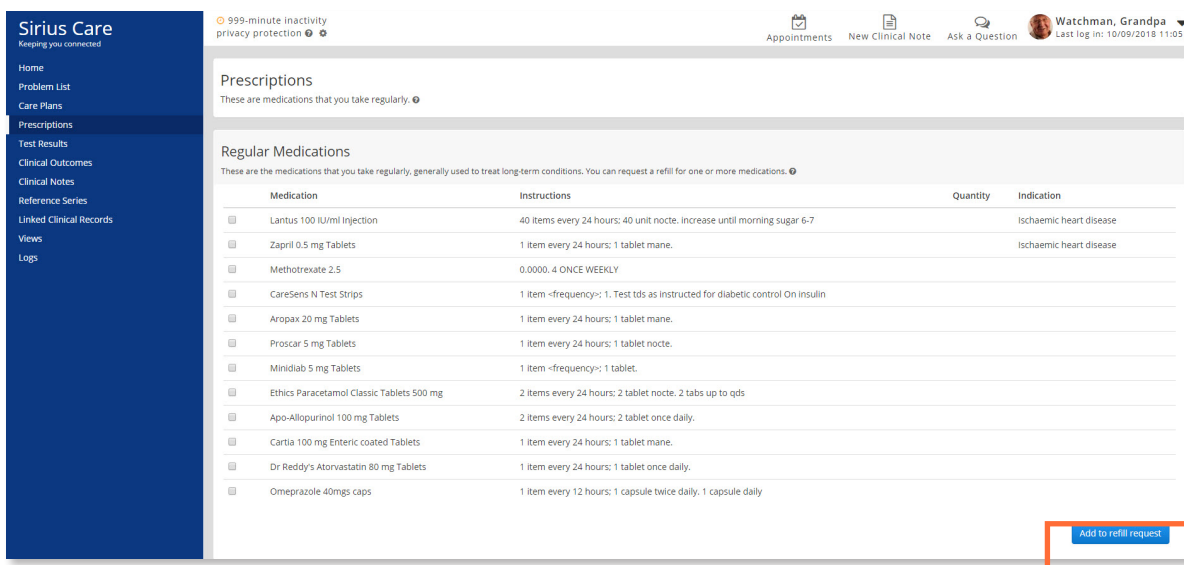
Sirius Care
Keeping you connected

Home
Problem List
Care Plans
Prescriptions
Test Results
Clinical Outcomes
Clinical Notes
Reference Series
Linked Clinical Records
Views
Logs

999-minute inactivity
privacy protection

Appointments
New Clinical Note
Ask a Question
Watchman, Grandpa
Last log in: 10/09/2018 11:05

Prescriptions
These are medications that you take regularly.

Regular Medications
These are the medications that you take regularly, generally used to treat long-term conditions. You can request a refill for one or more medications.

| | Medication | Instructions | Quantity | Indication |
|---|---|---|---|---|
| | Lantus 100 IU/ml Injection | 40 items every 24 hours; 40 unit nocte. increase until morning sugar 6-7 | | Ischaemic heart disease |
| | Zapril 0.5 mg Tablets | 1 item every 24 hours; 1 tablet mane. | | Ischaemic heart disease |
| | Methotrexate 2.5 | 0.0000. 4 ONCE WEEKLY | | |
| | CareSens N Test Strips | 1 item <frequency>; 1. Test tds as instructed for diabetic control On insulin | | |
| | Aropax 20 mg Tablets | 1 item every 24 hours; 1 tablet mane. | | |
| | Proscar 5 mg Tablets | 1 item every 24 hours; 1 tablet nocte. | | |
| | Minidiab 5 mg Tablets | 1 item <frequency>; 1 tablet. | | |
| | Ethics Paracetamol Classic Tablets 500 mg | 2 items every 24 hours; 2 tablet nocte. 2 tabs up to qds | | |
| | Apo-Allopurinol 100 mg Tablets | 2 items every 24 hours; 2 tablet once daily. | | |
| | Cartia 100 mg Enteric coated Tablets | 1 item every 24 hours; 1 tablet mane. | | |
| | Dr Reddy's Atorvastatin 80 mg Tablets | 1 item every 24 hours; 1 tablet once daily. | | |
| | Omeprazole 40mgs caps | 1 item every 12 hours; 1 capsule twice daily. 1 capsule daily | | |

Add to refill request